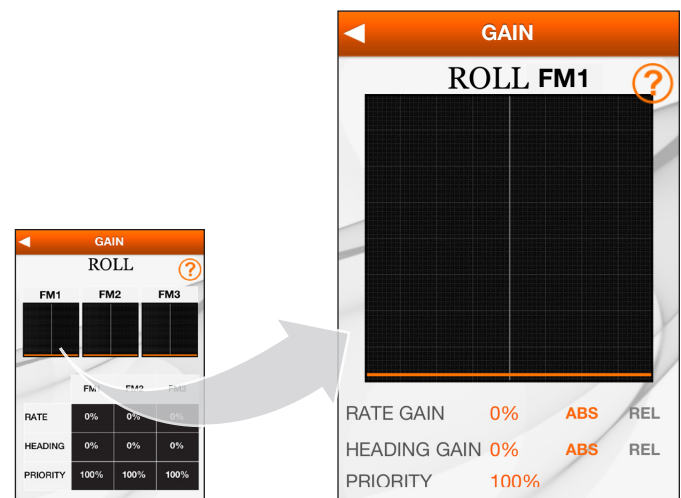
GAIN

ROLL

?

FM1 FM2 FM3

| | FM1 | FM2 | FM3 |
|---|---|---|---|
| RATE | 0% | 0% | 0% |
| HEADING | 0% | 0% | 0% |
| PRIORITY | 100% | 100% | 100% |

GAIN

ROLL FM1

?

RATE GAIN 0% ABS REL

HEADING GAIN 0% ABS REL

PRIORITY 100%